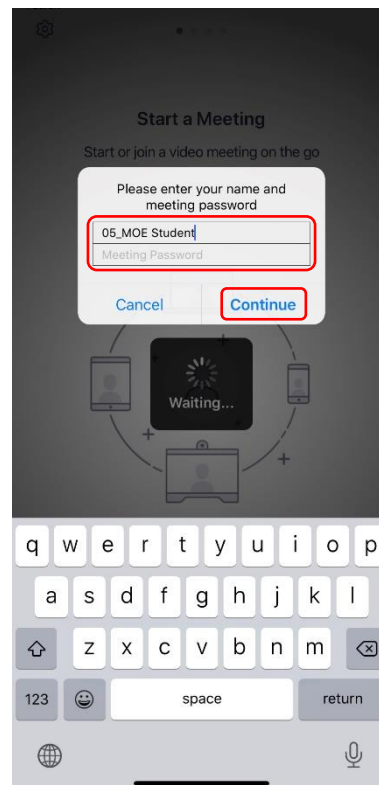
Start a Meeting

Start or join a video meeting on the go

Please enter your name and meeting password

05_MOE Student

Meeting Password

Cancel

Continue

Waiting...

q w e r t y u i o p

a s d f g h j k l

z x c v b n m

123

space

return